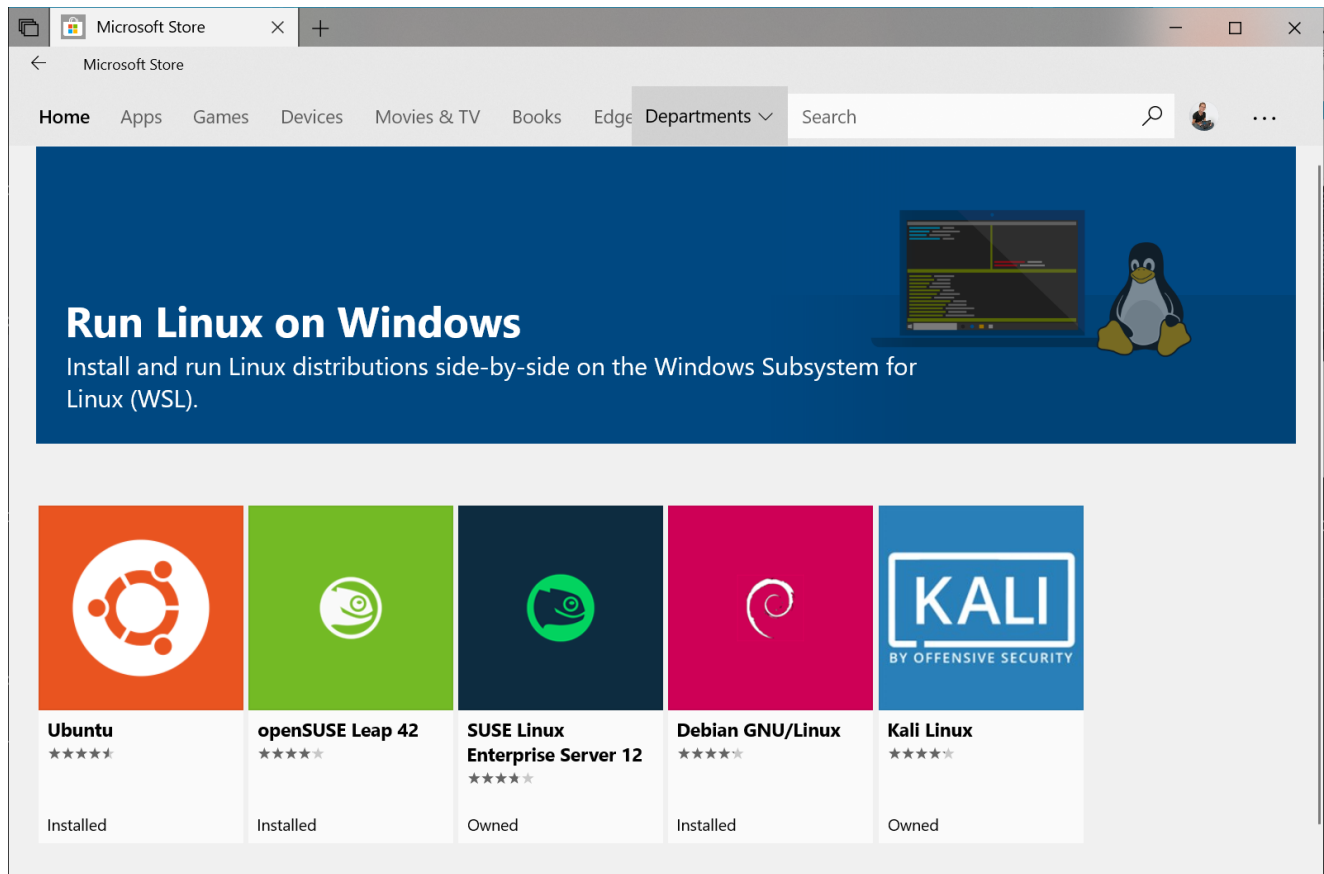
Microsoft Store

Microsoft Store

Home Apps Games Devices Movies & TV Books Edge Departments

Search

Run Linux on Windows

Install and run Linux distributions side-by-side on the Windows Subsystem for Linux (WSL).

KALI
BY OFFENSIVE SECURITY

Ubuntu
Installed

openSUSE Leap 42
Installed

SUSE Linux Enterprise Server 12
Owned

Debian GNU/Linux
Installed

Kali Linux
Owned